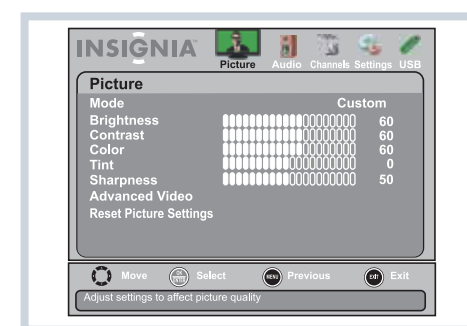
INSIGNIA

Picture Audio Channels Settings USB

Picture

| | |
|---|---|
| Mode | Custom |
| Brightness | 60 |
| Contrast | 60 |
| Color | 60 |
| Tint | 0 |
| Sharpness | 50 |

Advanced Video

Reset Picture Settings

Move Select MENU Previous EXIT Exit

Adjust settings to affect picture quality